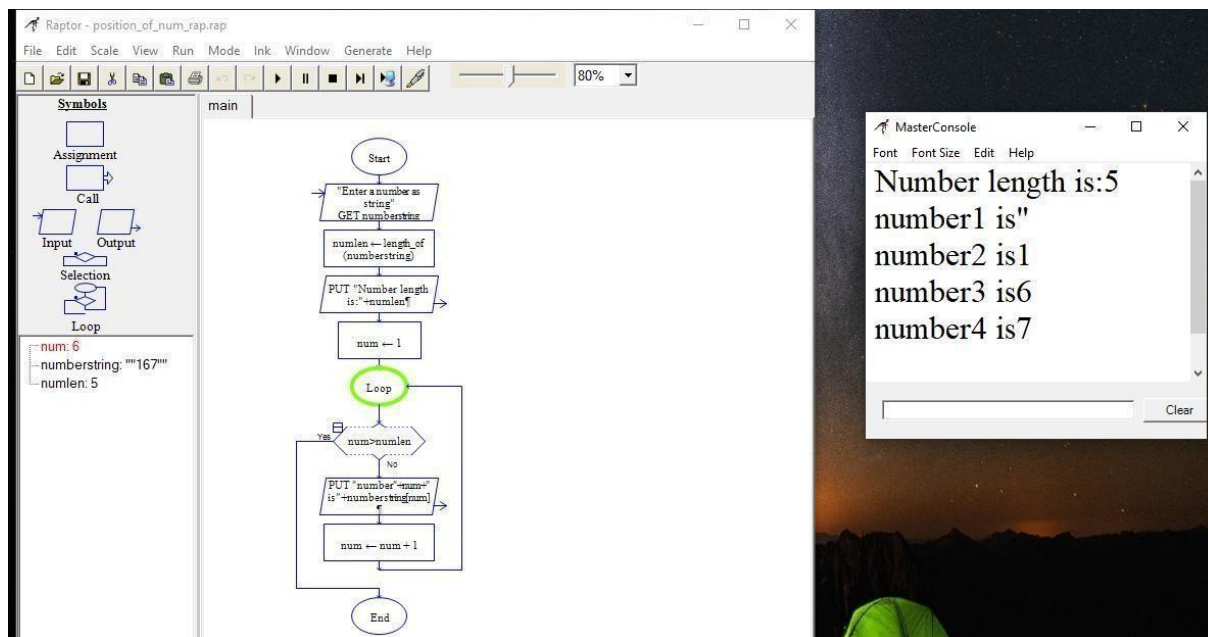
Raptor - position_of_num_rap.rap

File Edit Scale View Run Mode Ink Window Generate Help

80%

Symbols

Assignment

Call

Input Output

Selection

Loop

num: 6
numberstring: """167"""
numlen: 5

main

Start

"Enter a number as string"
GET numberstring

numlen ← length_of (numberstring)

PUT "Number length is:"+numlen¶

num ← 1

Loop

Yes

num>numlen

No

PUT "number"+num+" is"+numberstring[num]
¶

num ← num + 1

End

MasterConsole

Font Font Size Edit Help

Number length is:5
number1 is"
number2 is1
number3 is6
number4 is7

Clear